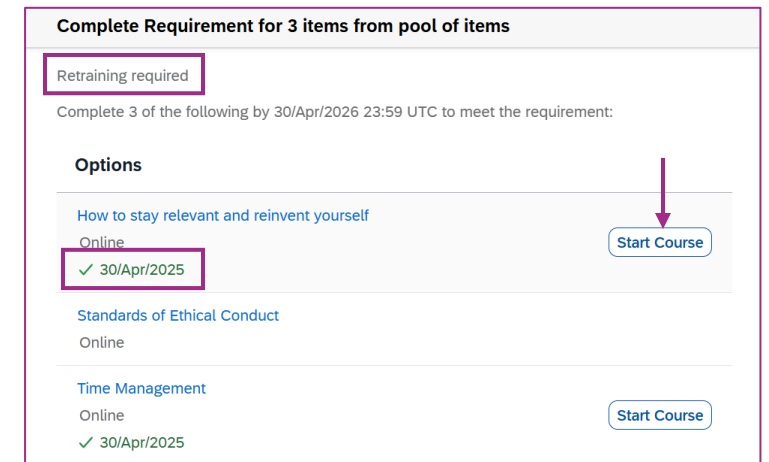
Complete Requirement for 3 items from pool of items

Retraining required

Complete 3 of the following by 30/Apr/2026 23:59 UTC to meet the requirement:

Options

How to stay relevant and reinvent yourself

Online

✓ 30/Apr/2025

Start Course

Standards of Ethical Conduct

Online

Time Management

Online

✓ 30/Apr/2025

Start Course